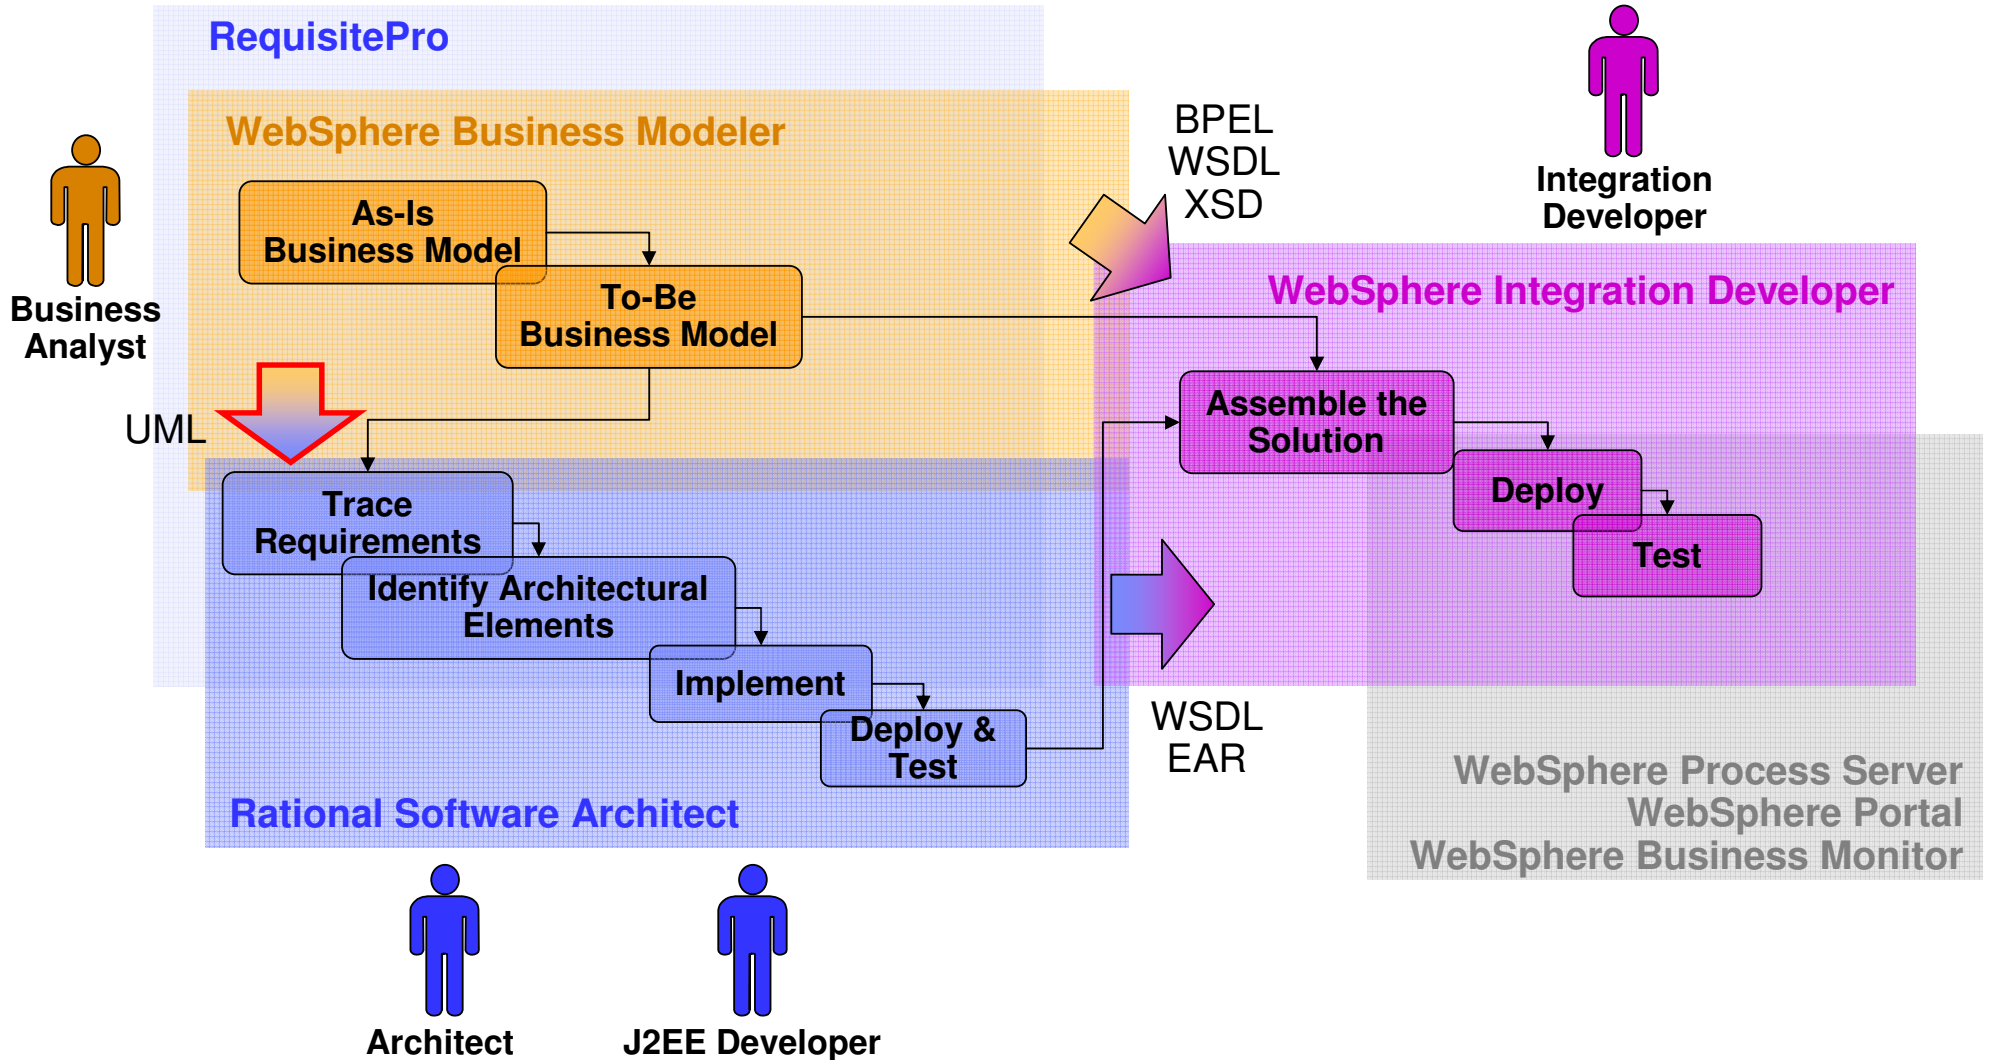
RequisitePro

WebSphere Business Modeler

As-Is Business Model

To-Be Business Model

Business Analyst

UML

BPEL
WSDL
XSD

Integration Developer

WebSphere Integration Developer

Assemble the Solution

Deploy

Test

Trace Requirements

Identify Architectural Elements

Implement

Deploy & Test

WSDL
EAR

Rational Software Architect

WebSphere Process Server
WebSphere Portal
WebSphere Business Monitor

Architect

J2EE Developer